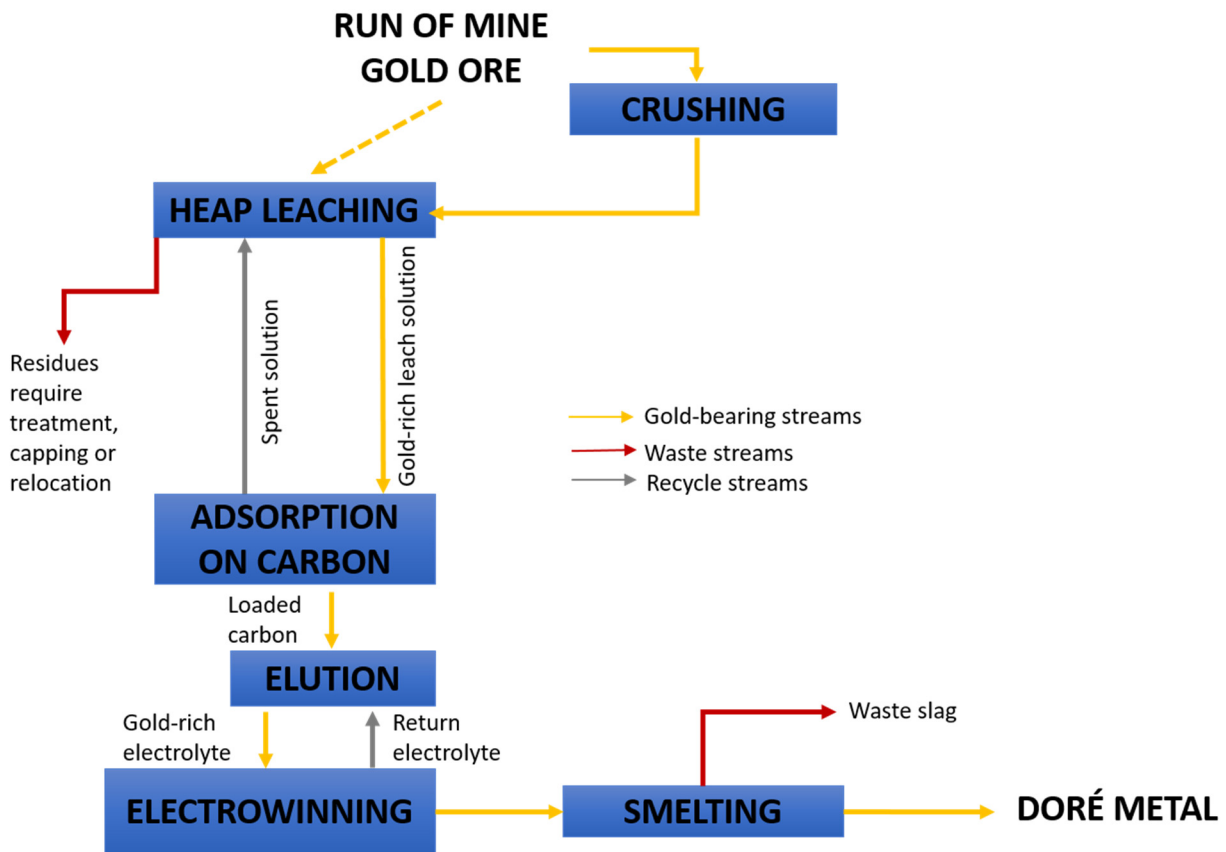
RUN OF MINE GOLD ORE

CRUSHING

HEAP LEACHING

Residues require treatment, capping or relocation

Spent solution

Gold-rich leach solution

Gold-bearing streams
Waste streams
Recycle streams

ADSORPTION ON CARBON

Loaded carbon

ELUTION

Gold-rich electrolyte

Return electrolyte

Waste slag

ELECTROWINNING

SMELTING

DORÉ METAL